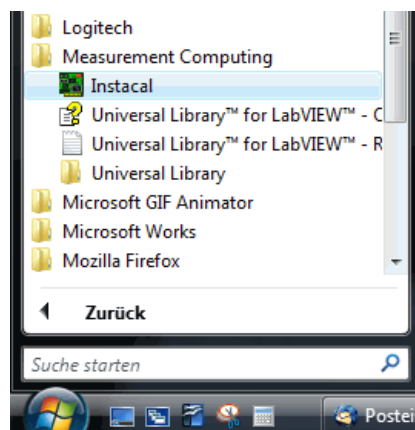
Logitech
Measurement Computing
Instacal
Universal Library™ for LabVIEW™ - C
Universal Library™ for LabVIEW™ - R
Universal Library
Microsoft GIF Animator
Microsoft Works
Mozilla Firefox
Zurück
Suche starten
Postei